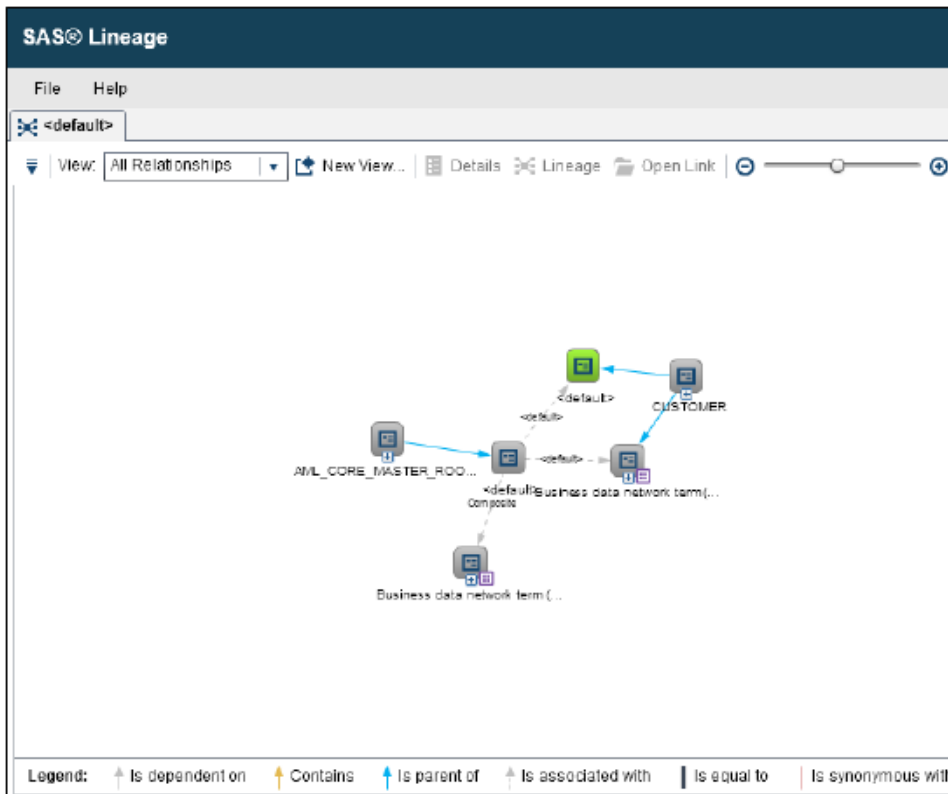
SAS® Lineage

File Help

<default>

View: All Relationships New View... Details Lineage Open Link

<default>

CUSTOMER

<default>

AML_CORE_MASTER_ROO...

<default>

<default>

Composite

Business data network term(...

Business data network term (...

Legend: Is dependent on Contains Is parent of Is associated with Is equal to Is synonymous wit